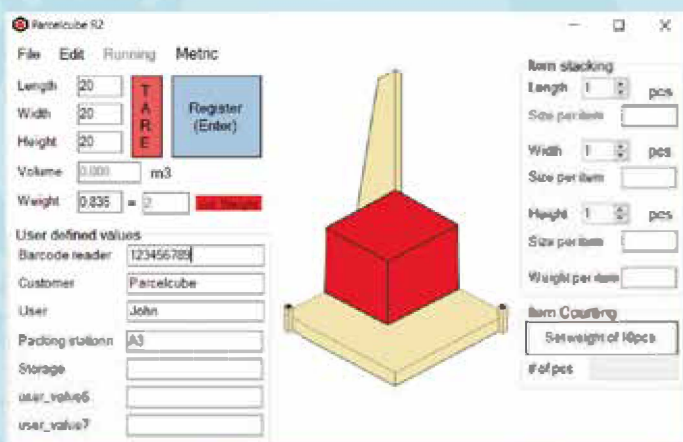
Parcelcube R2

File Edit Running Metric

Length 20
Width 20
Height 20

T A R E

Register (Enter)

Volume 0.000 m3

Weight 0.835 = 2 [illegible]

User defined values

Barcode reader 123456789
Customer Parcelcube
User John
Packing stationn A3
Storage
user_value6
user_value7

Item stacking

Length 1 pcs
Size per item
Width 1 pcs
Size per item
Height 1 pcs
Size per item
Weight per item

Item Counting

Set weight of 10pcs

# of pcs